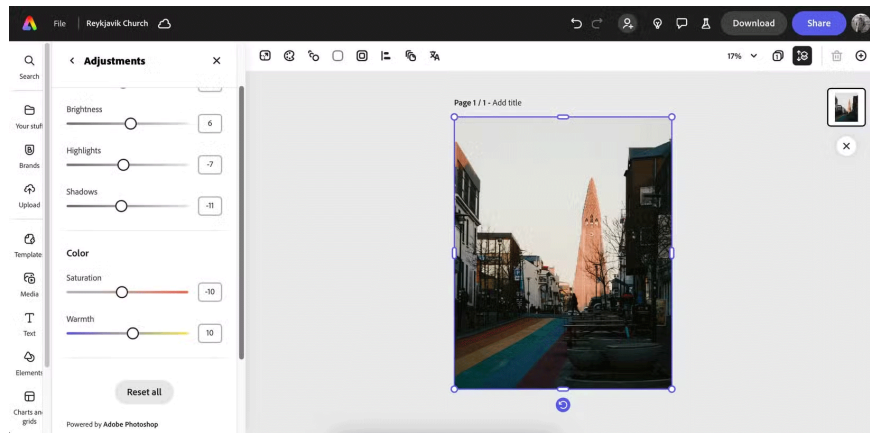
File | Reykjavik Church

Download Share

Search

Your stuff

Brands

Upload

Templates

Media

Text

Elements

Charts and grids

< Adjustments ×

Brightness
6

Highlights
-7

Shadows
-11

Color

Saturation
-10

Warmth
10

Reset all

Powered by Adobe Photoshop

17%

Page 1 / 1 - Add title